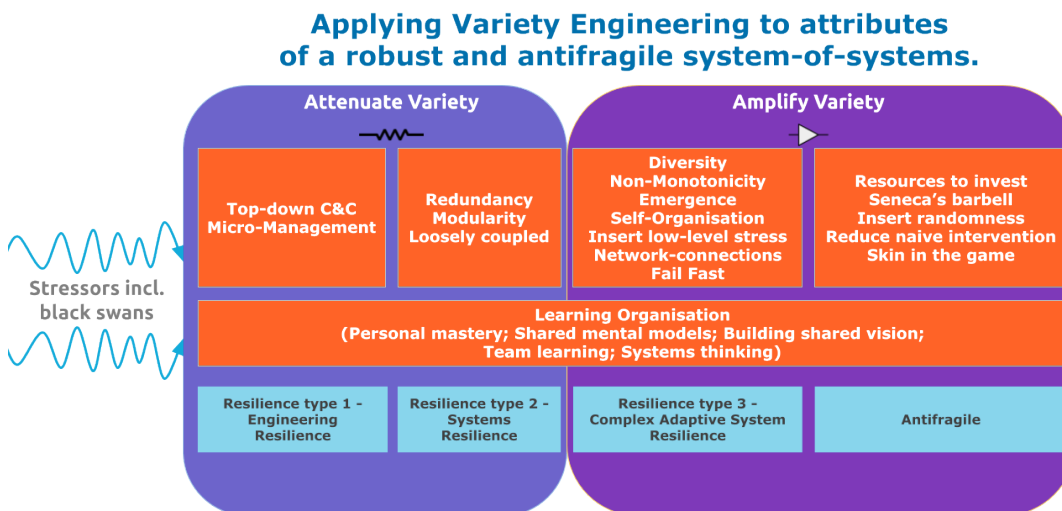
Applying Variety Engineering to attributes of a robust and antifragile system-of-systems.

Attenuate Variety

Amplify Variety

Top-down C&C
Micro-Management

Redundancy
Modularity
Loosely coupled

Diversity
Non-Monotonicity
Emergence
Self-Organisation
Insert low-level stress
Network-connections
Fail Fast

Resources to invest
Seneca's barbell
Insert randomness
Reduce naive intervention
Skin in the game

Stressors incl. black swans

Learning Organisation
(Personal mastery; Shared mental models; Building shared vision; Team learning; Systems thinking)

Resilience type 1 - Engineering Resilience

Resilience type 2 - Systems Resilience

Resilience type 3 - Complex Adaptive System Resilience

Antifragile